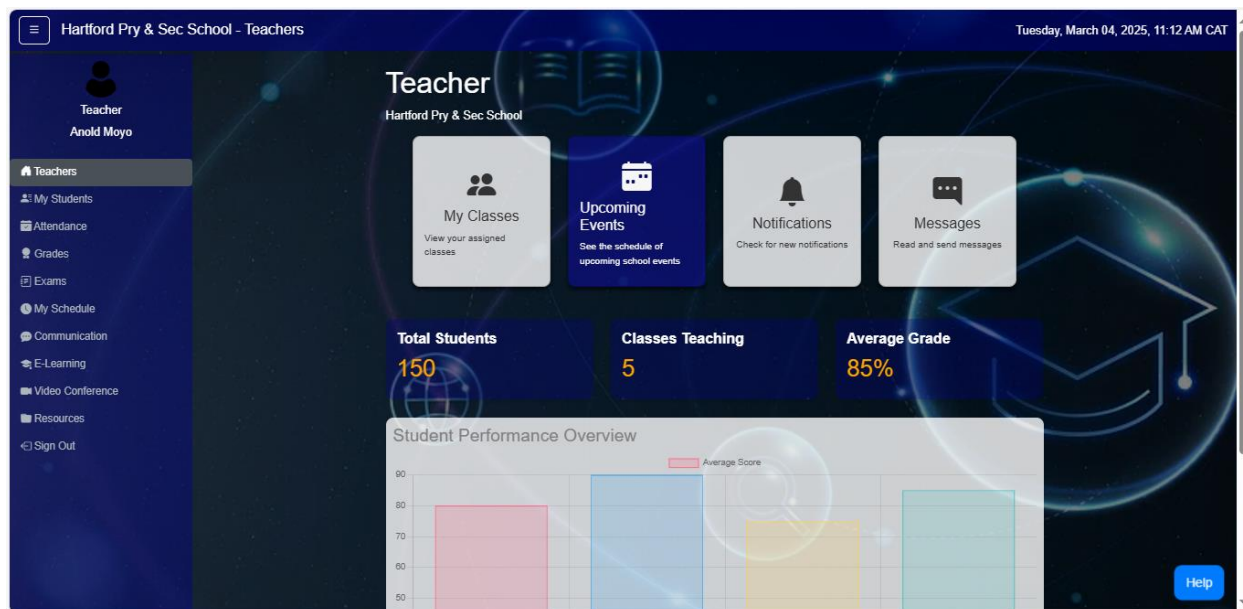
≡ Hartford Pry & Sec School - Teachers

Tuesday, March 04, 2025, 11:12 AM CAT

Teacher
Anold Moyo

Teachers
My Students
Attendance
Grades
Exams
My Schedule
Communication
E-Learning
Video Conference
Resources
Sign Out

Teacher
Hartford Pry & Sec School

My Classes
View your assigned classes

Upcoming Events
See the schedule of upcoming school events

Notifications
Check for new notifications

Messages
Read and send messages

Total Students
150

Classes Teaching
5

Average Grade
85%

Student Performance Overview

Average Score

90
80
70
60
50

Help